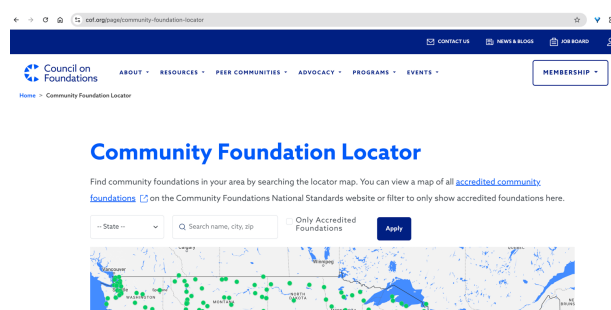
cof.org/page/community-foundation-locator

CONTACT US NEWS & BLOGS JOB BOARD

Council on Foundations

ABOUT ▾ RESOURCES ▾ PEER COMMUNITIES ▾ ADVOCACY ▾ PROGRAMS ▾ EVENTS ▾

MEMBERSHIP ▾

Home > Community Foundation Locator

Community Foundation Locator

Find community foundations in your area by searching the locator map. You can view a map of all accredited community foundations on the Community Foundations National Standards website or filter to only show accredited foundations here.

-- State --

Search name, city, zip

Only Accredited Foundations

Apply

Calgary

Winnipeg

Vancouver

Seattle

WASHINGTON

MONTANA

NORTH DAKOTA

Quebec